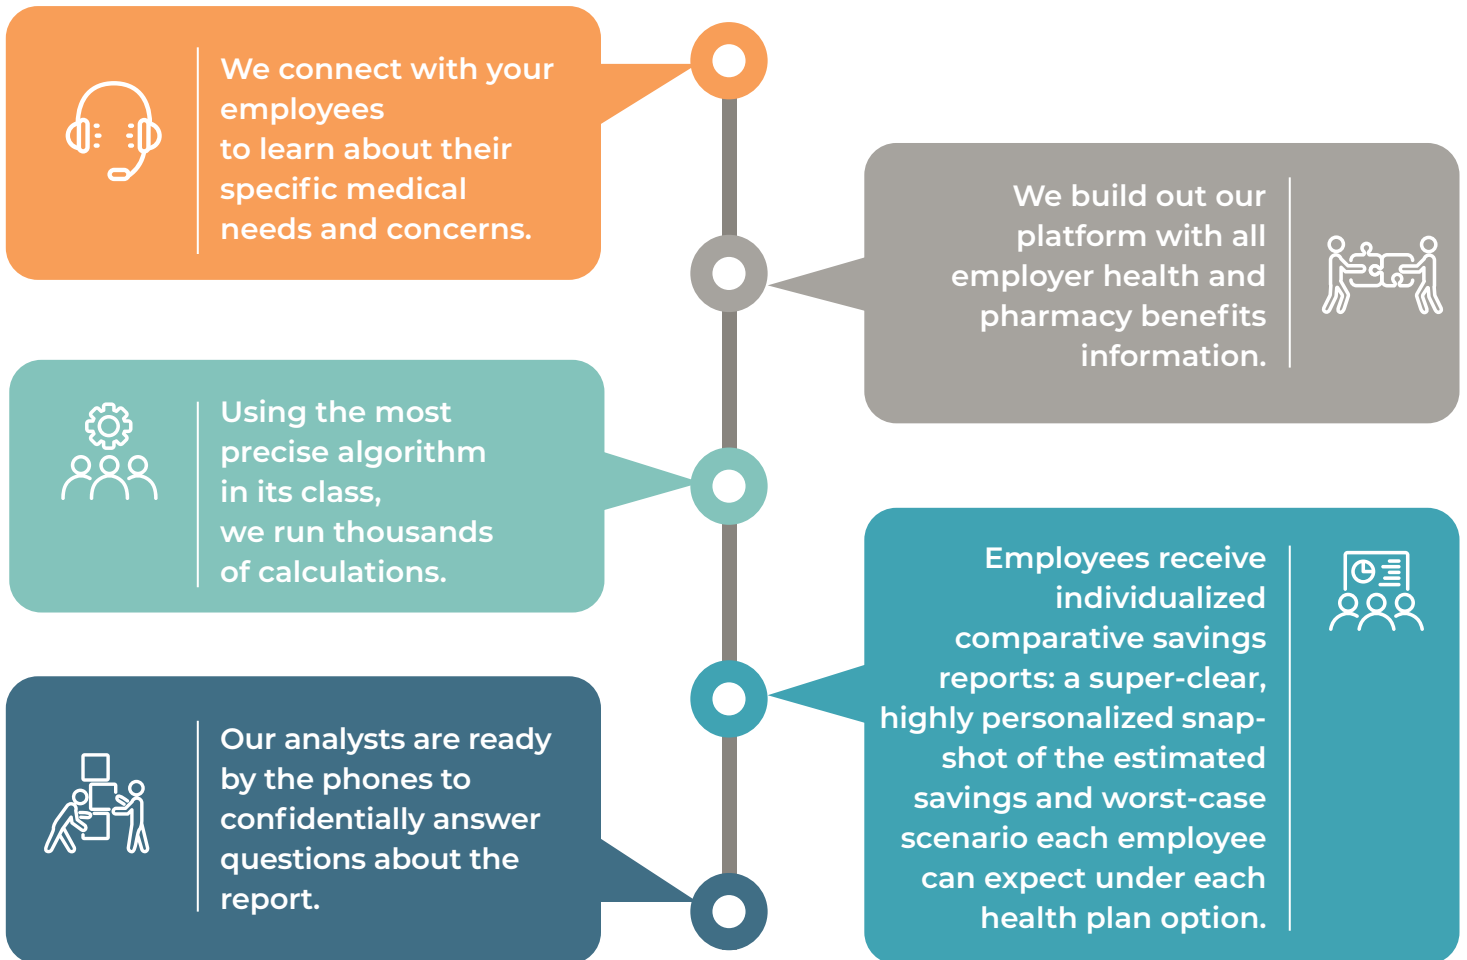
We connect with your employees to learn about their specific medical needs and concerns.

We build out our platform with all employer health and pharmacy benefits information.

Using the most precise algorithm in its class, we run thousands of calculations.

Employees receive individualized comparative savings reports: a super-clear, highly personalized snapshot of the estimated savings and worst-case scenario each employee can expect under each health plan option.

Our analysts are ready by the phones to confidentially answer questions about the report.